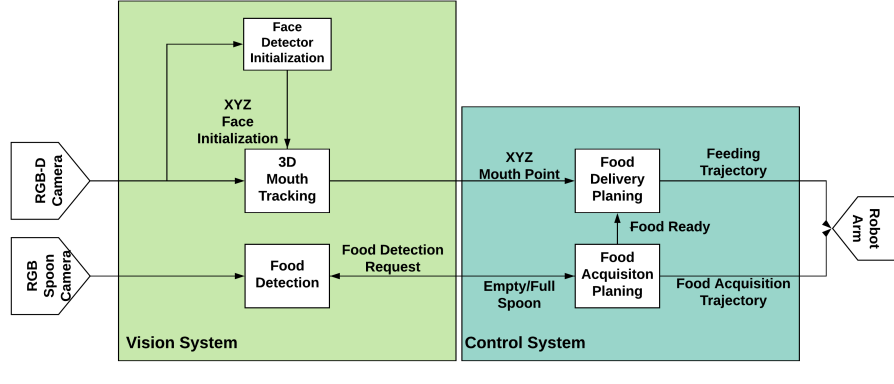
RGB-D Camera

RGB Spoon Camera

Face Detector Initialization

XYZ Face Initialization

3D Mouth Tracking

Food Detection

Food Detection Request

Vision System

XYZ Mouth Point

Food Delivery Planing

Food Ready

Food Acquisiton Planing

Empty/Full Spoon

Feeding Trajectory

Food Acquisition Trajectory

Control System

Robot Arm